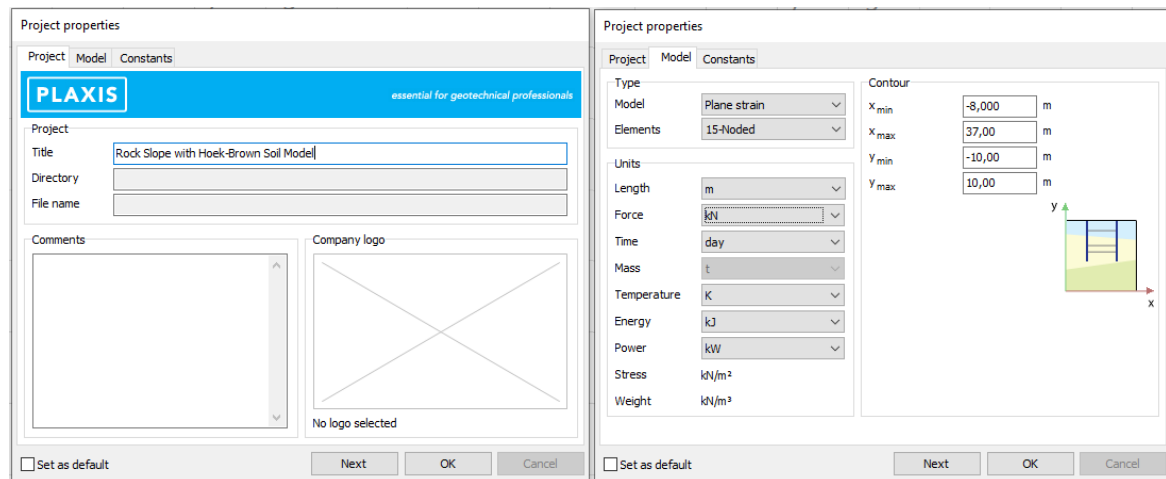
Project properties

Project | Model | Constants

PLAXIS

essential for geotechnical professionals

Project

Title: Rock Slope with Hoek-Brown Soil Model

Directory

File name

Comments

Company logo

No logo selected

Set as default

Next | OK | Cancel

Project properties

Project | Model | Constants

Type

Model: Plane strain

Elements: 15-Noded

Units

Length: m

Force: kN

Time: day

Mass: t

Temperature: K

Energy: kJ

Power: kW

Stress: kN/m²

Weight: kN/m³

Contour

$x_{min}$: -8,000 m

$x_{max}$: 37,00 m

$y_{min}$: -10,00 m

$y_{max}$: 10,00 m

y

x

Set as default

Next | OK | Cancel